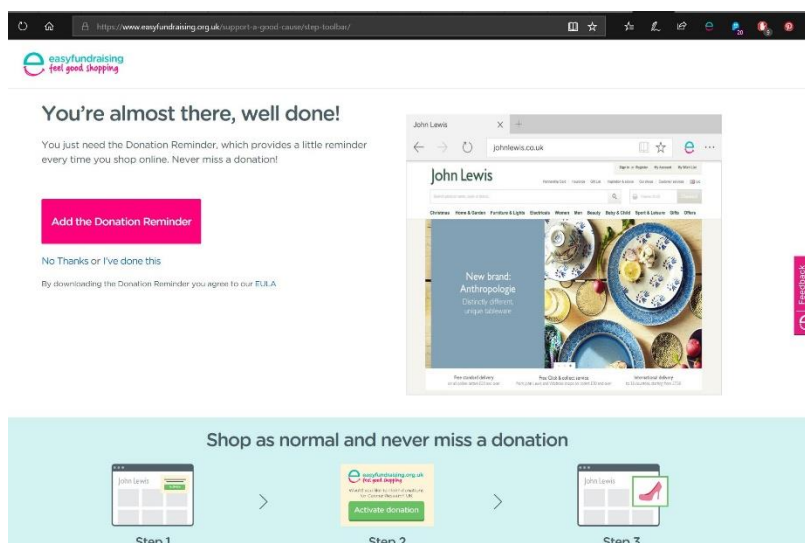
https://www.easyfundraising.org.uk/support-a-good-cause/step-toolbar/

easyfundraising
feel good shopping

You're almost there, well done!

You just need the Donation Reminder, which provides a little reminder every time you shop online. Never miss a donation!

Add the Donation Reminder

No Thanks or I've done this

By downloading the Donation Reminder you agree to our EULA

John Lewis

johnlewis.co.uk

John Lewis

Christmas Home & Garden Furniture & Lights Electricals Women Men Beauty Baby & Child Sport & Leisure Gifts Offers

New brand: Anthropologie
Distinctly different, unique tableware

Free standard delivery

Free Click & collect service

International delivery

Feedback

Shop as normal and never miss a donation

John Lewis

easyfundraising.org.uk
feel good shopping

Activate donation

John Lewis

Step 1

Step 2

Step 3